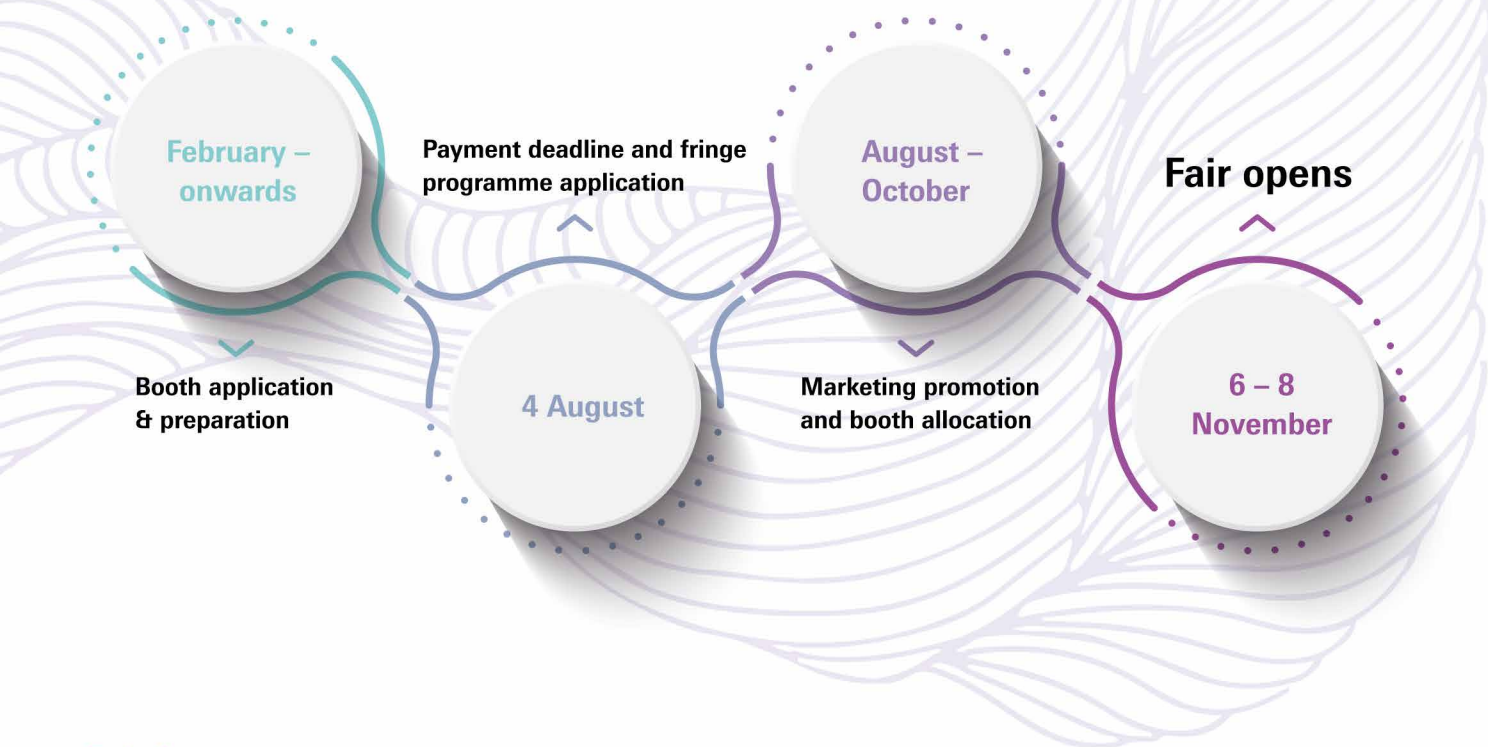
February – onwards

Booth application & preparation

Payment deadline and fringe programme application

4 August

August – October

Marketing promotion and booth allocation

Fair opens

6 – 8 November